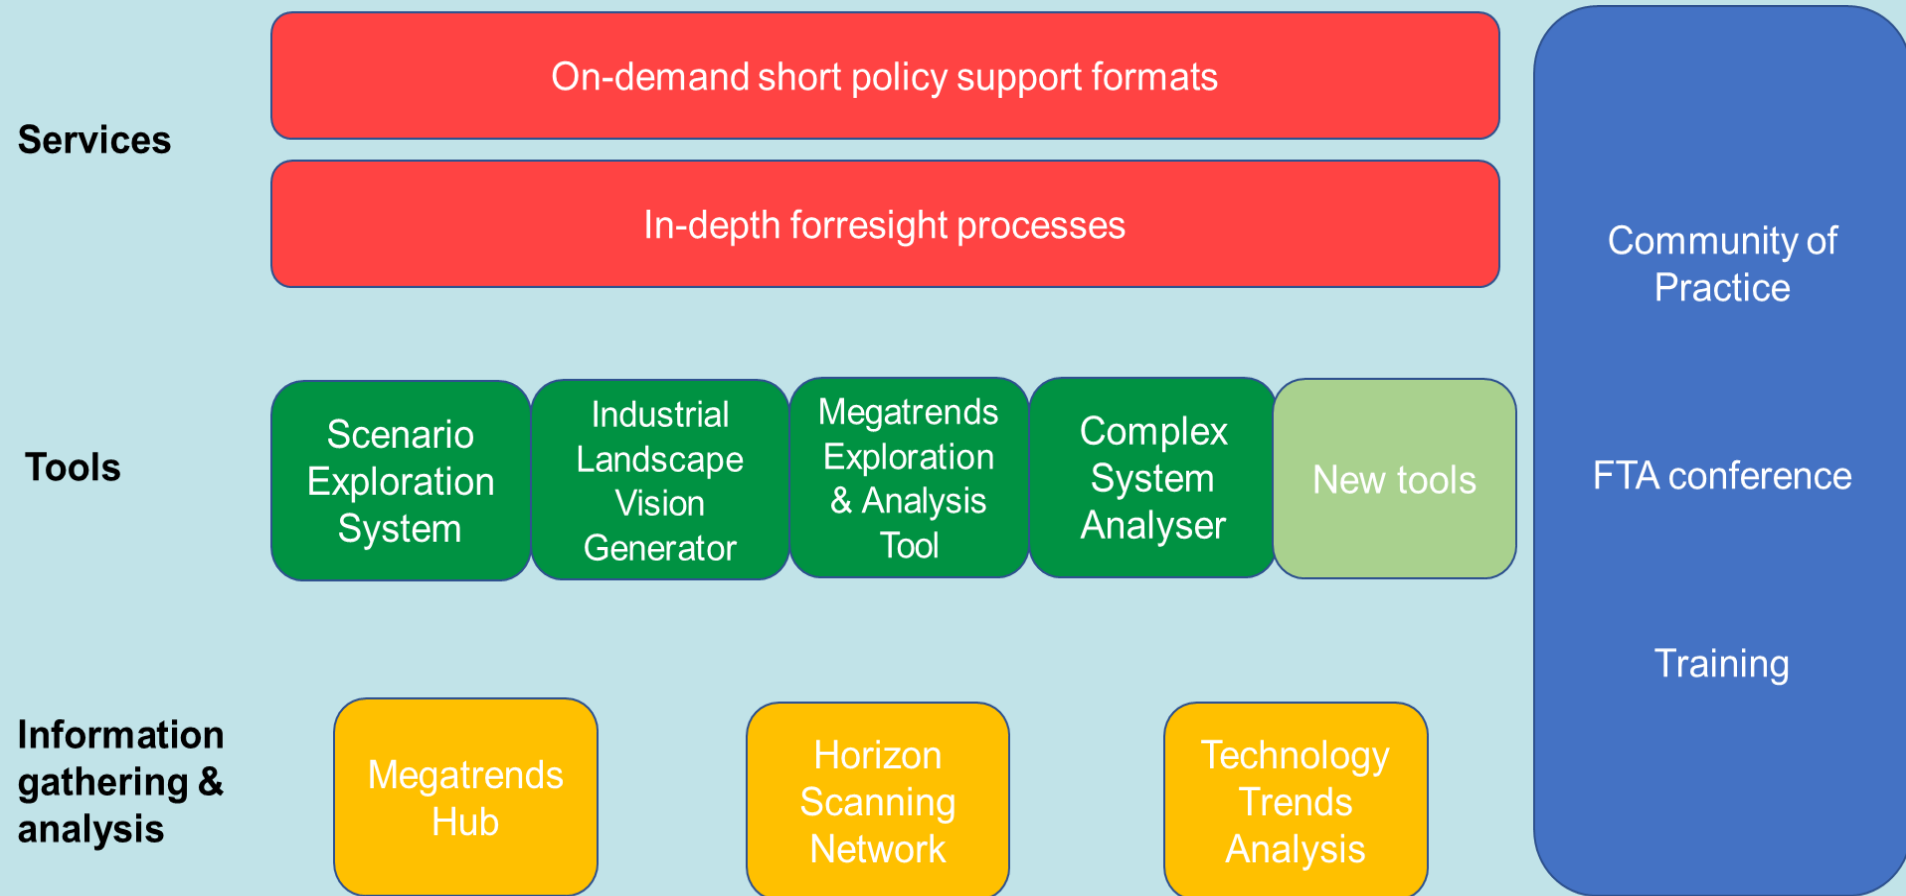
Services

On-demand short policy support formats

In-depth forresight processes

Community of Practice

FTA conference

Training

Tools

Scenario Exploration System

Industrial Landscape Vision Generator

Megatrends Exploration & Analysis Tool

Complex System Analyser

New tools

Information gathering & analysis

Megatrends Hub

Horizon Scanning Network

Technology Trends Analysis